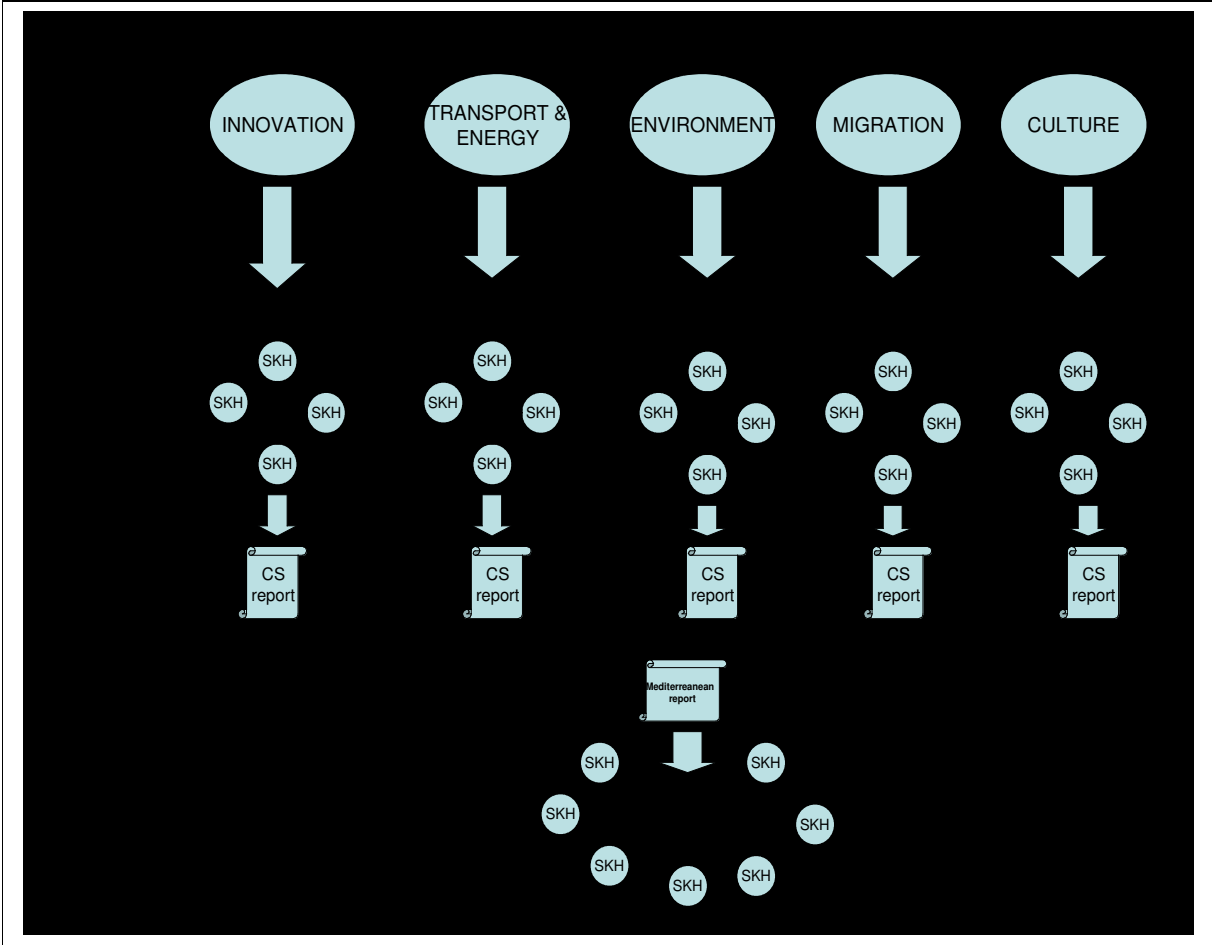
INNOVATION

TRANSPORT & ENERGY

ENVIRONMENT

MIGRATION

CULTURE

SKH
SKH
SKH
SKH

CS report

SKH
SKH
SKH
SKH

CS report

SKH
SKH
SKH
SKH

CS report

SKH
SKH
SKH
SKH

CS report

SKH
SKH
SKH
SKH

CS report

Mediterreanean report

SKH
SKH
SKH
SKH
SKH
SKH
SKH